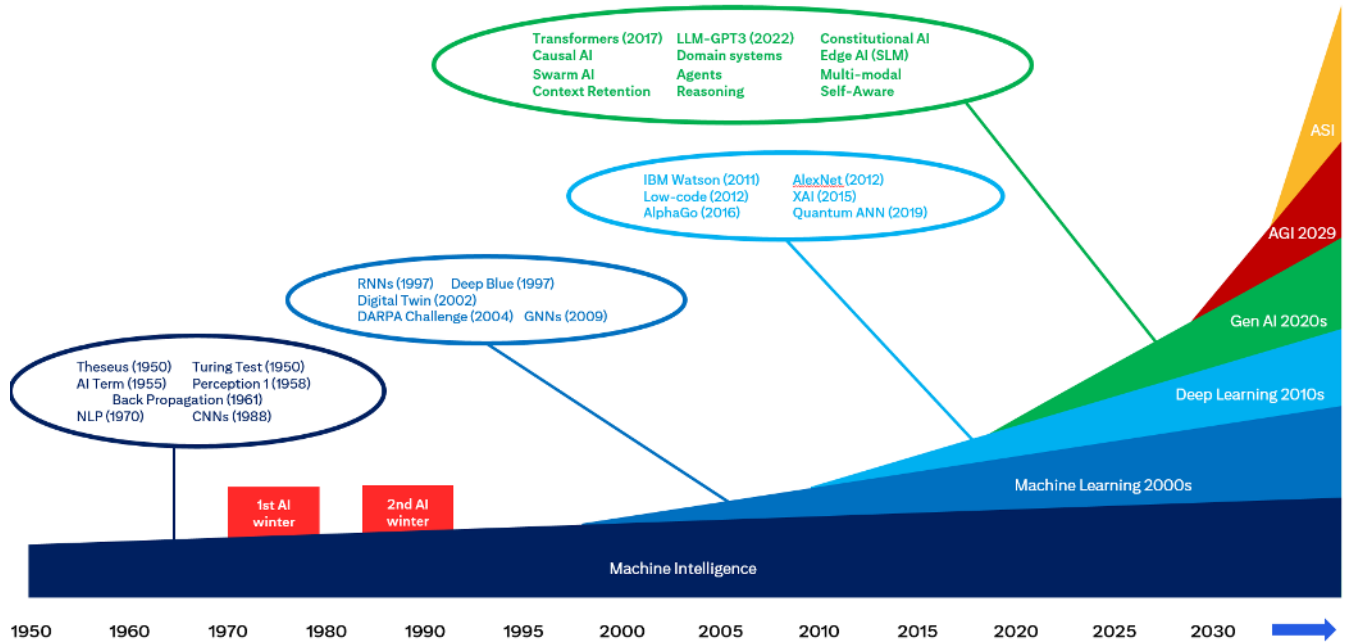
Transformers (2017)
Causal AI
Swarm AI
Context Retention

LLM-GPT3 (2022)
Domain systems
Agents
Reasoning

Constitutional AI
Edge AI (SLM)
Multi-modal
Self-Aware

IBM Watson (2011)
Low-code (2012)
AlphaGo (2016)

AlexNet (2012)
XAI (2015)
Quantum ANN (2019)

RNNs (1997) Deep Blue (1997)
Digital Twin (2002)
DARPA Challenge (2004) GNNs (2009)

Theseus (1950) Turing Test (1950)
AI Term (1955) Perception 1 (1958)
Back Propagation (1961)
NLP (1970) CNNs (1988)

1st AI winter

2nd AI winter

ASI

AGI 2029

Gen AI 2020s

Deep Learning 2010s

Machine Learning 2000s

Machine Intelligence

1950 1960 1970 1980 1990 1995 2000 2005 2010 2015 2020 2025 2030